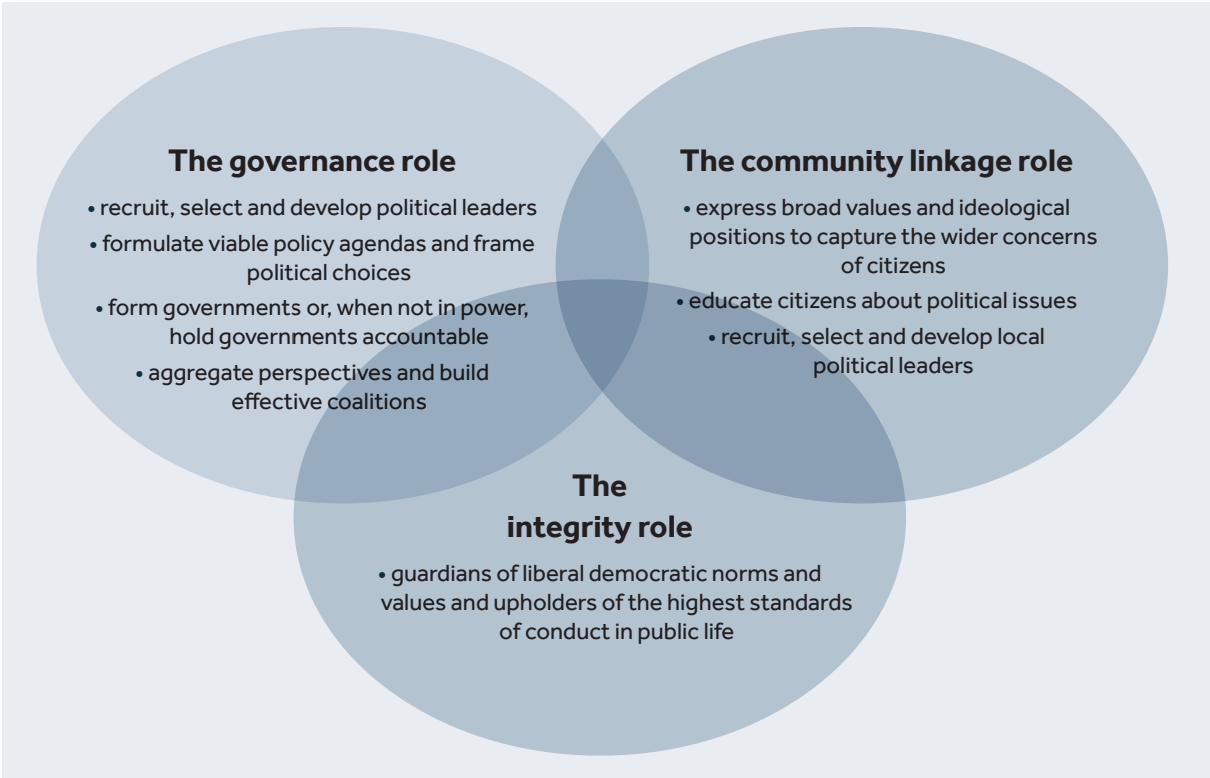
The governance role

• recruit, select and develop political leaders
• formulate viable policy agendas and frame political choices
• form governments or, when not in power, hold governments accountable
• aggregate perspectives and build effective coalitions

The community linkage role

• express broad values and ideological positions to capture the wider concerns of citizens
• educate citizens about political issues
• recruit, select and develop local political leaders

The integrity role

• guardians of liberal democratic norms and values and upholders of the highest standards of conduct in public life